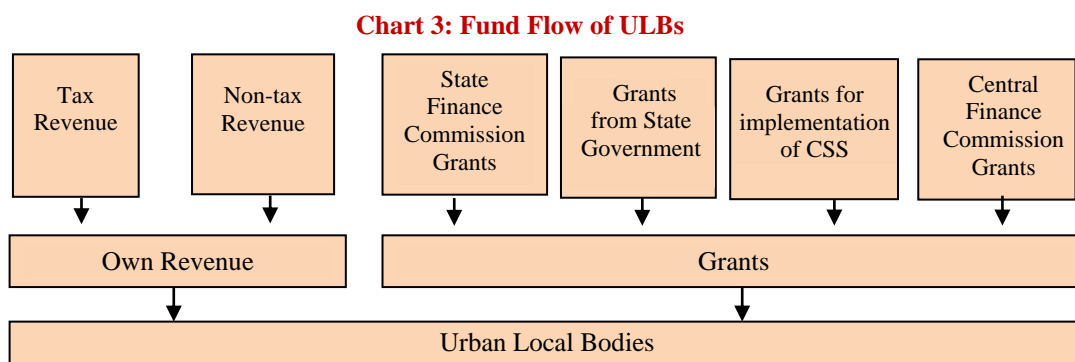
Chart 3: Fund Flow of ULBs

Tax Revenue

Non-tax Revenue

State Finance Commission Grants

Grants from State Government

Grants for implementation of CSS

Central Finance Commission Grants

Own Revenue

Grants

Urban Local Bodies